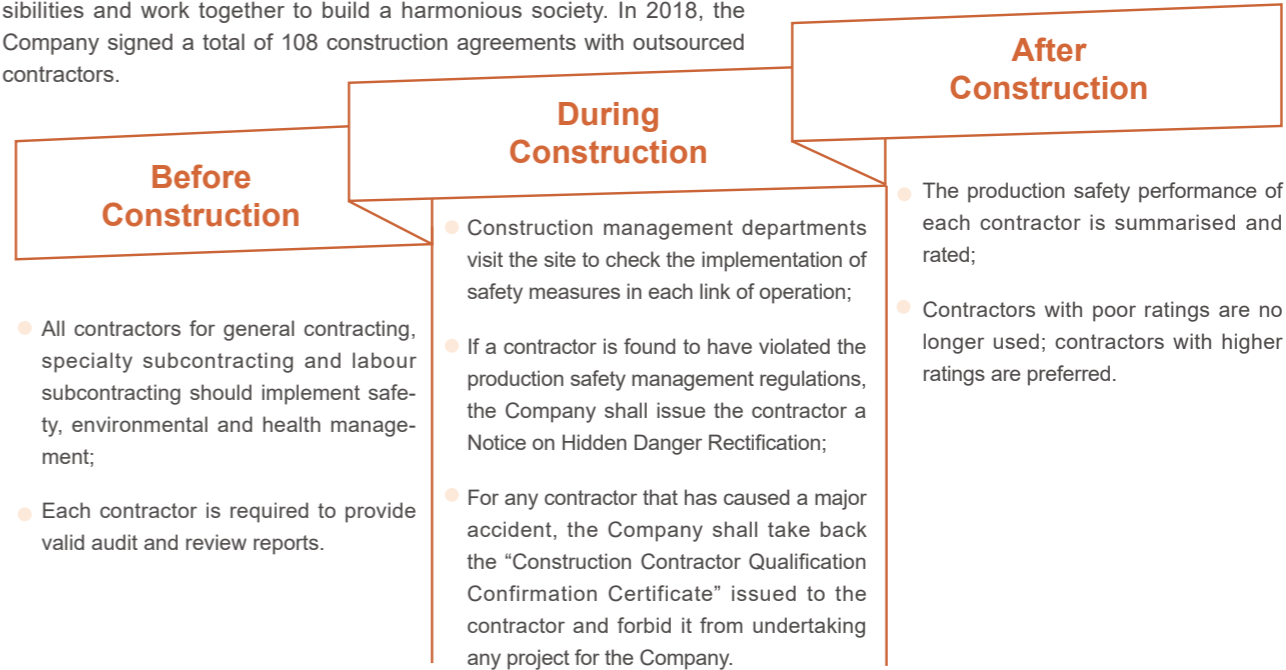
sibilities and work together to build a harmonious society. In 2018, the Company signed a total of 108 construction agreements with outsourced contractors.

Before Construction

All contractors for general contracting, specialty subcontracting and labour subcontracting should implement safety, environmental and health management;

Each contractor is required to provide valid audit and review reports.

During Construction

Construction management departments visit the site to check the implementation of safety measures in each link of operation;

If a contractor is found to have violated the production safety management regulations, the Company shall issue the contractor a Notice on Hidden Danger Rectification;

For any contractor that has caused a major accident, the Company shall take back the "Construction Contractor Qualification Confirmation Certificate" issued to the contractor and forbid it from undertaking any project for the Company.

After Construction

The production safety performance of each contractor is summarised and rated;

Contractors with poor ratings are no longer used; contractors with higher ratings are preferred.